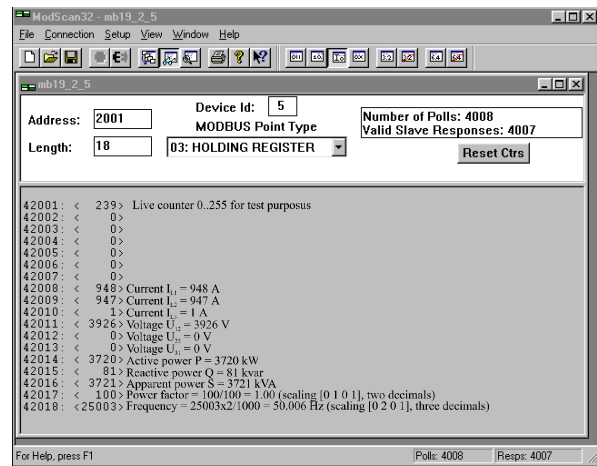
ModScan32 - mb19_2_5

File Connection Setup View Window Help

mb19_2_5

Address: 2001

Device Id: 5

MODBUS Point Type

Number of Polls: 4008
Valid Slave Responses: 4007

Length: 18

03: HOLDING REGISTER

Reset Ctrs

42001: < 239> Live counter 0..255 for test purposus
42002: < 0>
42003: < 0>
42004: < 0>
42005: < 0>
42006: < 0>
42007: < 0>
42008: < 948> Current $I_{L1}$ = 948 A
42009: < 947> Current $I_{L2}$ = 947 A
42010: < 1> Current $I_{L3}$ = 1 A
42011: < 3926> Voltage $U_{12}$ = 3926 V
42012: < 0> Voltage $U_{23}$ = 0 V
42013: < 0> Voltage $U_{31}$ = 0 V
42014: < 3720> Active power P = 3720 kW
42015: < 81> Reactive power Q = 81 kvar
42016: < 3721> Apparent power S = 3721 kVA
42017: < 100> Power factor = 100/100 = 1.00 (scaling [0 1 0 1], two decimals)
42018: <25003> Frequency = 25003x2/1000 = 50.006 Hz (scaling [0 2 0 1], three decimals)

For Help, press F1

Polls: 4008

Resps: 4007